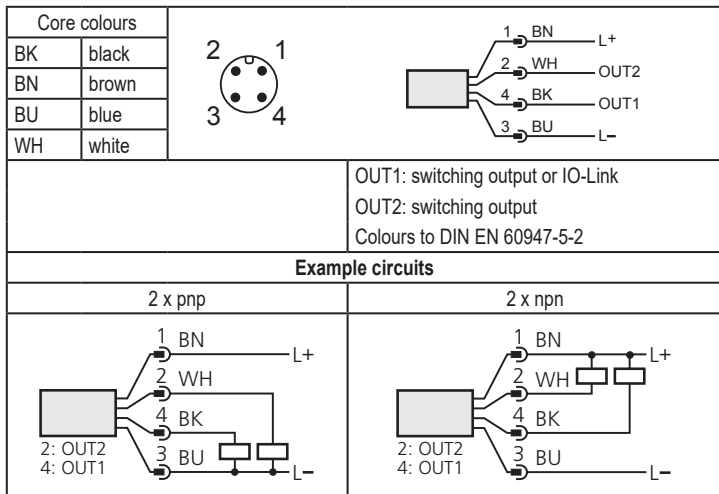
| Core colours | |
|---|---|
| BK | black |
| BN | brown |
| BU | blue |
| WH | white |

2 1
3 4

1 BN L+
2 WH OUT2
4 BK OUT1
3 BU L–

OUT1: switching output or IO-Link
OUT2: switching output
Colours to DIN EN 60947-5-2

**Example circuits**

| 2 x pnp | 2 x npn |
|---|---|
| 1 BN L+ 2 WH 4 BK 3 BU L– 2: OUT2 4: OUT1 | 1 BN L+ 2 WH 4 BK 3 BU L– 2: OUT2 4: OUT1 |